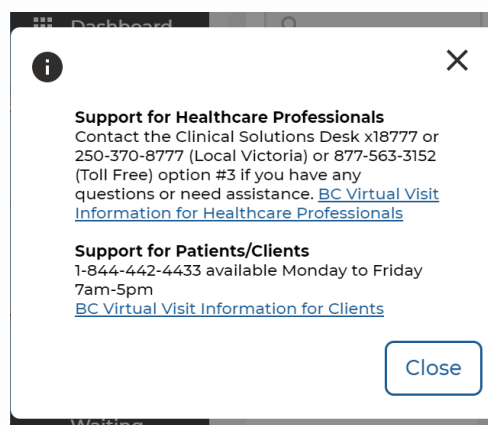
Dashboard

Support for Healthcare Professionals
Contact the Clinical Solutions Desk x18777 or 250-370-8777 (Local Victoria) or 877-563-3152 (Toll Free) option #3 if you have any questions or need assistance. BC Virtual Visit Information for Healthcare Professionals

Support for Patients/Clients
1-844-442-4433 available Monday to Friday 7am-5pm
BC Virtual Visit Information for Clients

Close

Waiting